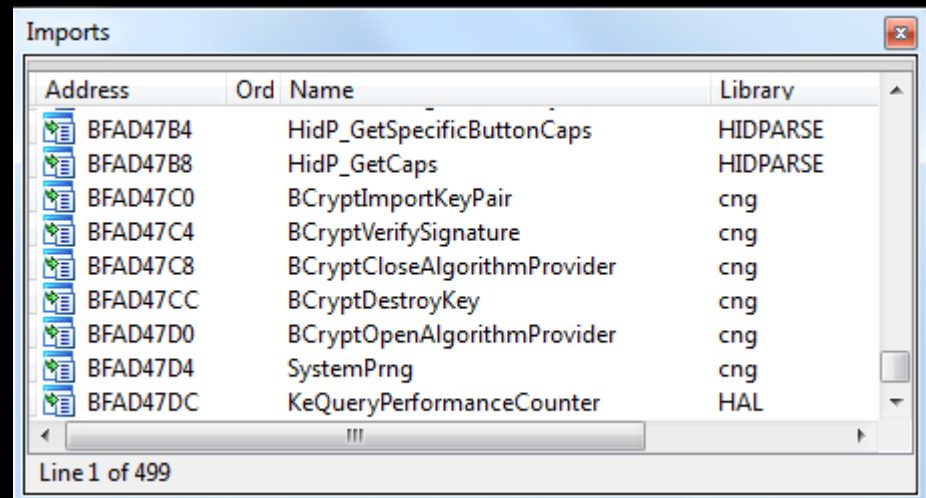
Imports

| Address | Ord | Name | Library |
|---|---|---|---|
| BFAD47B4 | | HidP_GetSpecificButtonCaps | HIDPARSE |
| BFAD47B8 | | HidP_GetCaps | HIDPARSE |
| BFAD47C0 | | BCryptImportKeyPair | cng |
| BFAD47C4 | | BCryptVerifySignature | cng |
| BFAD47C8 | | BCryptCloseAlgorithmProvider | cng |
| BFAD47CC | | BCryptDestroyKey | cng |
| BFAD47D0 | | BCryptOpenAlgorithmProvider | cng |
| BFAD47D4 | | SystemPrng | cng |
| BFAD47DC | | KeQueryPerformanceCounter | HAL |

Line 1 of 499